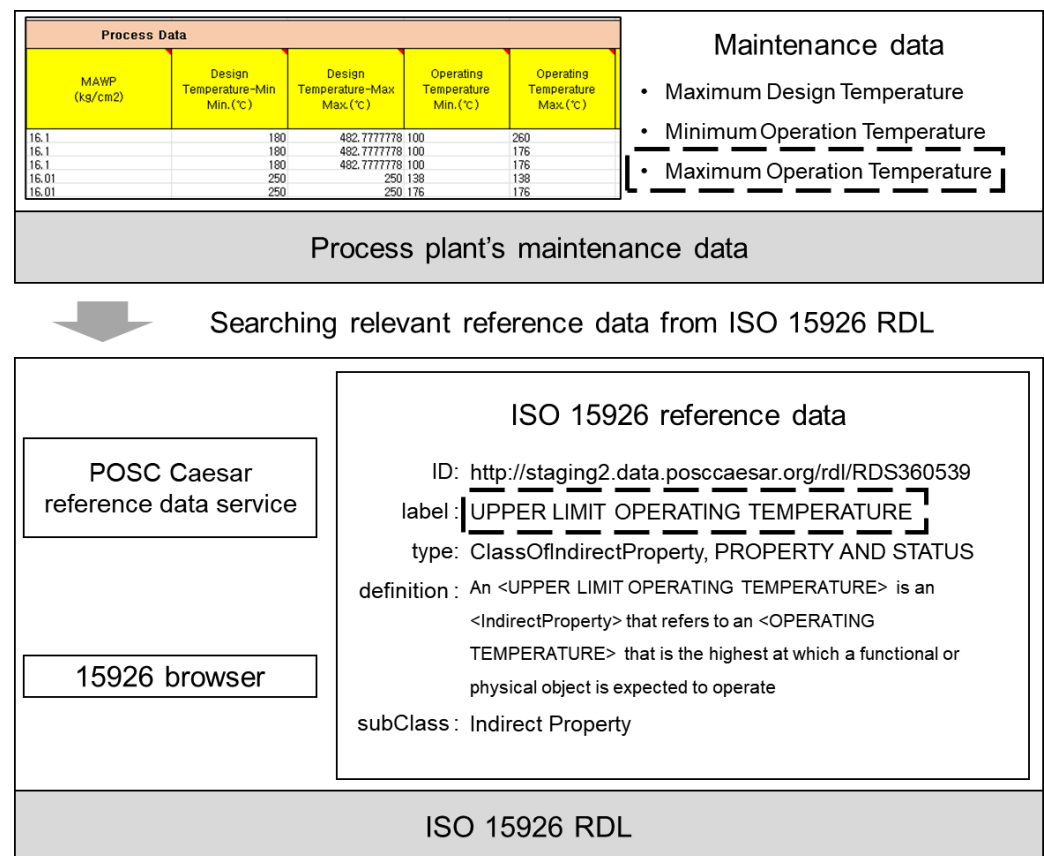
Process Data

| MAWP (kg/cm2) | Design Temperature-Min Min.(℃) | Design Temperature-Max Max.(℃) | Operating Temperature Min.(℃) | Operating Temperature Max.(℃) |
|---|---|---|---|---|
| 16.1 | 180 | 482.7777778 | 100 | 260 |
| 16.1 | 180 | 482.7777778 | 100 | 176 |
| 16.1 | 180 | 482.7777778 | 100 | 176 |
| 16.01 | 250 | 250 | 138 | 138 |
| 16.01 | 250 | 250 | 176 | 176 |

Maintenance data
• Maximum Design Temperature
• Minimum Operation Temperature
• Maximum Operation Temperature

Process plant's maintenance data

Searching relevant reference data from ISO 15926 RDL

POSC Caesar reference data service

15926 browser

ISO 15926 reference data
ID: http://staging2.data.posccaesar.org/rdl/RDS360539
label : UPPER LIMIT OPERATING TEMPERATURE
type: ClassOfIndirectProperty, PROPERTY AND STATUS
definition : An <UPPER LIMIT OPERATING TEMPERATURE> is an <IndirectProperty> that refers to an <OPERATING TEMPERATURE> that is the highest at which a functional or physical object is expected to operate
subClass : Indirect Property

ISO 15926 RDL